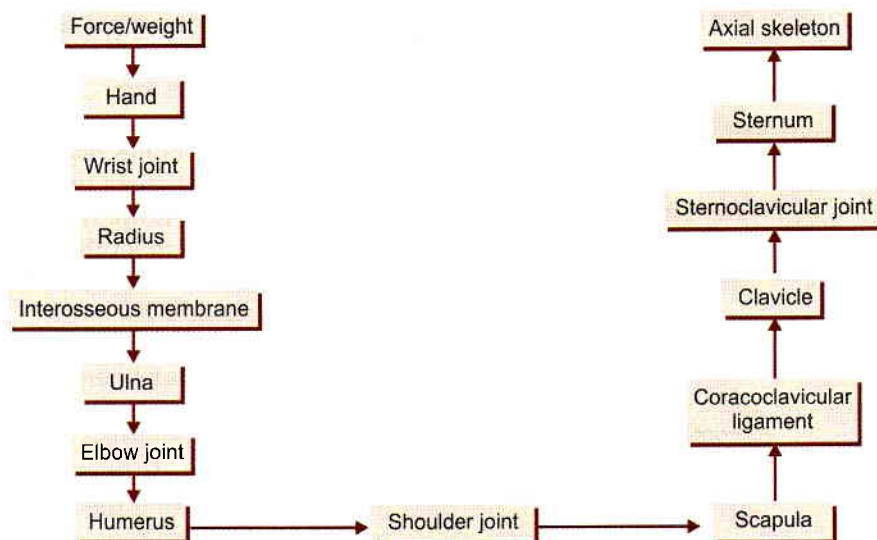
Force/weight

Hand

Wrist joint

Radius

Interosseous membrane

Ulna

Elbow joint

Humerus

Shoulder joint

Scapula

Coracoclavicular ligament

Clavicle

Sternoclavicular joint

Sternum

Axial skeleton